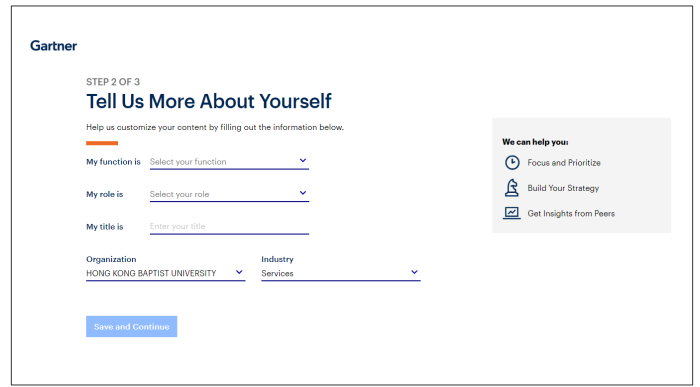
Gartner

STEP 2 OF 3

Tell Us More About Yourself

Help us customize your content by filling out the information below.

My function is Select your function

My role is Select your role

My title is Enter your title

Organization
HONG KONG BAPTIST UNIVERSITY

Industry
Services

Save and Continue

We can help you:

Focus and Prioritize

Build Your Strategy

Get Insights from Peers